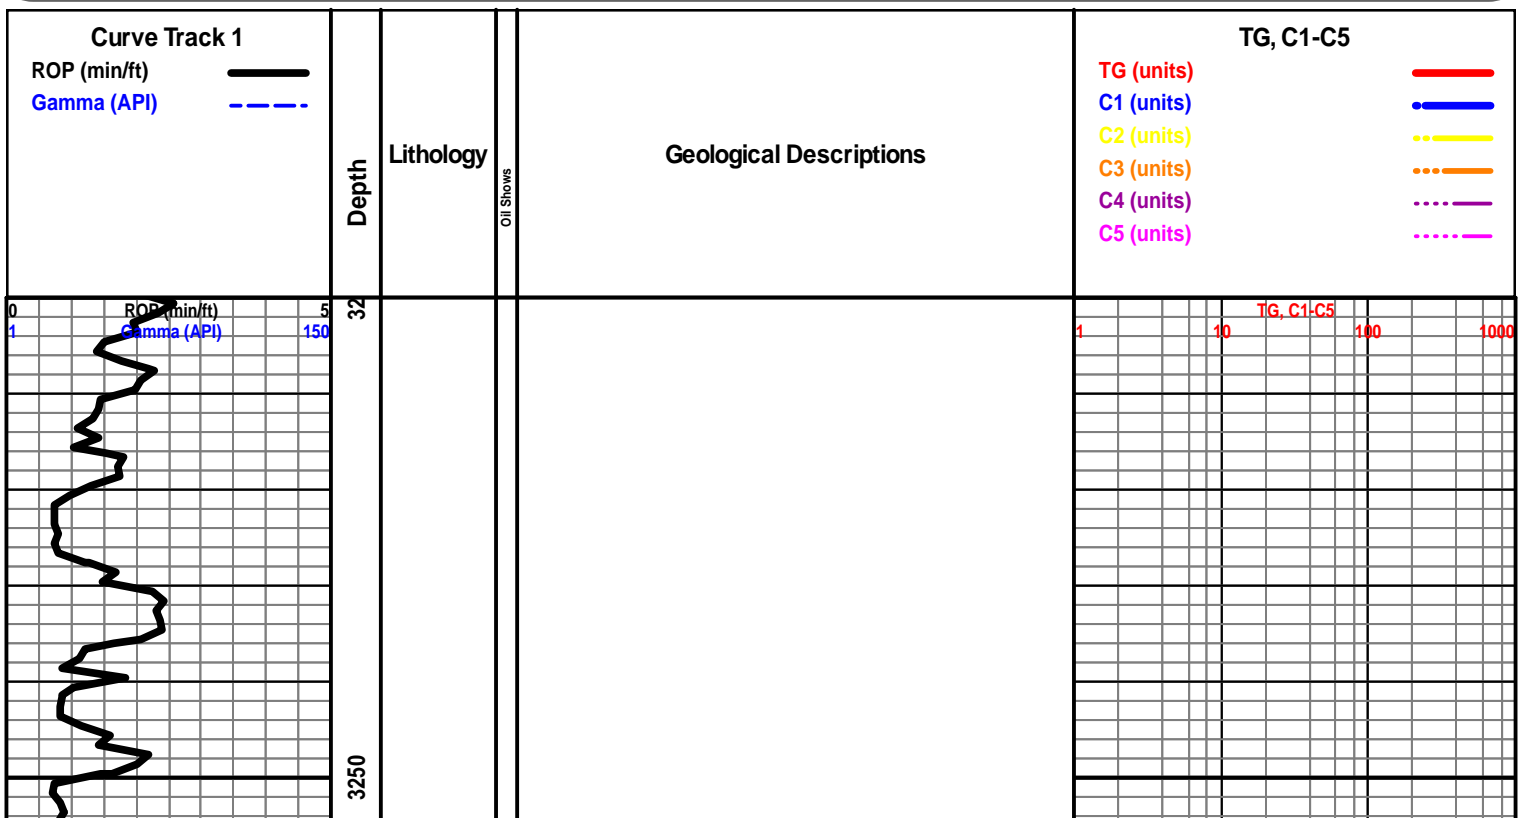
Curve Track 1
ROP (min/ft)
Gamma (API)

Depth

Lithology

Oil Shows

Geological Descriptions

TG, C1-C5
TG (units)
C1 (units)
C2 (units)
C3 (units)
C4 (units)
C5 (units)

0 ROP (min/ft) 5
1 Gamma (API) 150

32

3250

TG, C1-C5
1 10 100 1000